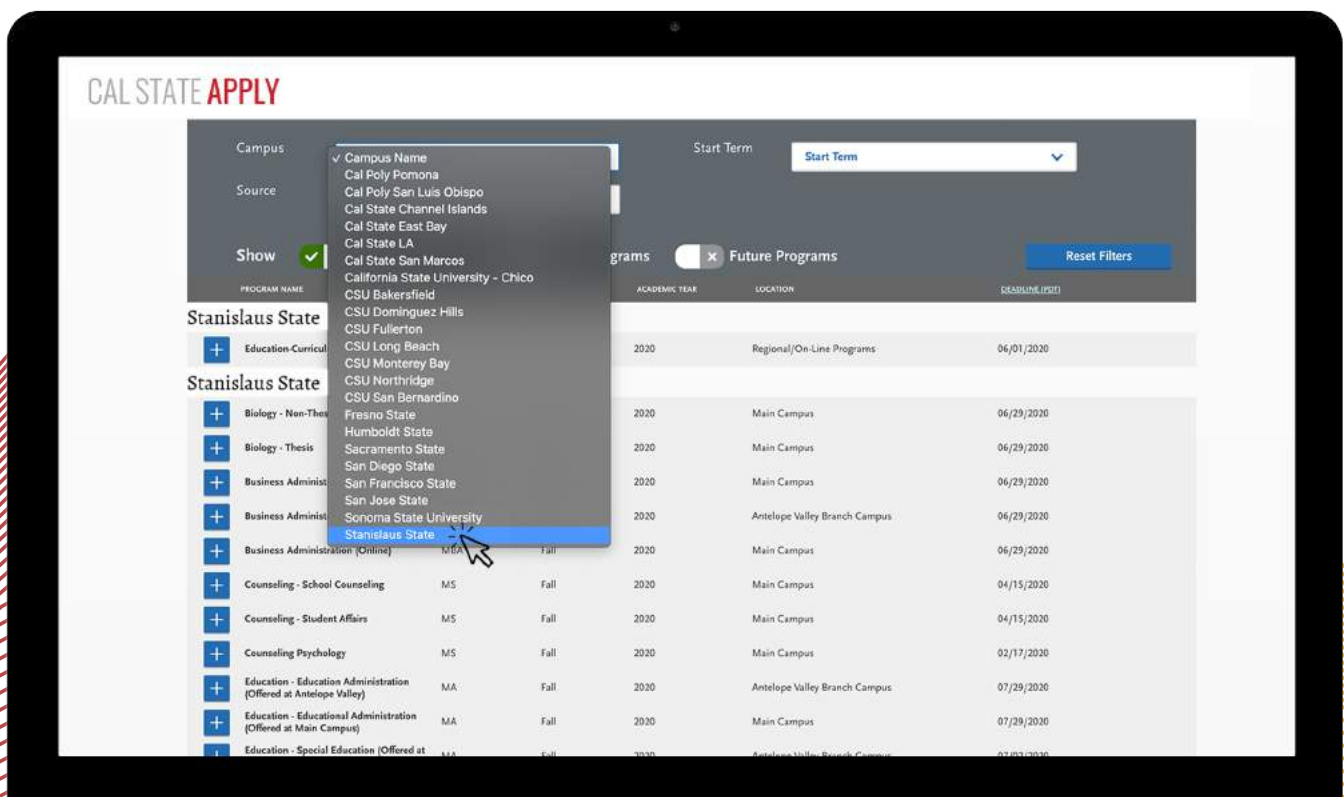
CAL STATE APPLY

Campus

Source

Start Term

Start Term

✓ Campus Name
Cal Poly Pomona
Cal Poly San Luis Obispo
Cal State Channel Islands
Cal State East Bay
Cal State LA
Cal State San Marcos
California State University - Chico
CSU Bakersfield
CSU Dominguez Hills
CSU Fullerton
CSU Long Beach
CSU Monterey Bay
CSU Northridge
CSU San Bernardino
Fresno State
Humboldt State
Sacramento State
San Diego State
San Francisco State
San Jose State
Sonoma State University
Stanislaus State

Show

grams

Future Programs

Reset Filters

PROGRAM NAME

ACADEMIC YEAR

LOCATION

DEADLINE (PDT)

Stanislaus State

| | Program | Degree | Term | Year | Location | Deadline |
|---|---|---|---|---|---|---|
| + | Education-Curricul | | | 2020 | Regional/On-Line Programs | 06/01/2020 |

Stanislaus State

| | Program | Degree | Term | Year | Location | Deadline |
|---|---|---|---|---|---|---|
| + | Biology - Non-Thes | | | 2020 | Main Campus | 06/29/2020 |
| + | Biology - Thesis | | | 2020 | Main Campus | 06/29/2020 |
| + | Business Administ | | | 2020 | Main Campus | 06/29/2020 |
| + | Business Administ | | | 2020 | Antelope Valley Branch Campus | 06/29/2020 |
| + | Business Administration (Online) | MBA | Fall | 2020 | Main Campus | 06/29/2020 |
| + | Counseling - School Counseling | MS | Fall | 2020 | Main Campus | 04/15/2020 |
| + | Counseling - Student Affairs | MS | Fall | 2020 | Main Campus | 04/15/2020 |
| + | Counseling Psychology | MS | Fall | 2020 | Main Campus | 02/17/2020 |
| + | Education - Education Administration (Offered at Antelope Valley) | MA | Fall | 2020 | Antelope Valley Branch Campus | 07/29/2020 |
| + | Education - Educational Administration (Offered at Main Campus) | MA | Fall | 2020 | Main Campus | 07/29/2020 |
| + | Education - Special Education (Offered at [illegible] | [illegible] | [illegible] | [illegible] | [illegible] | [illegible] |